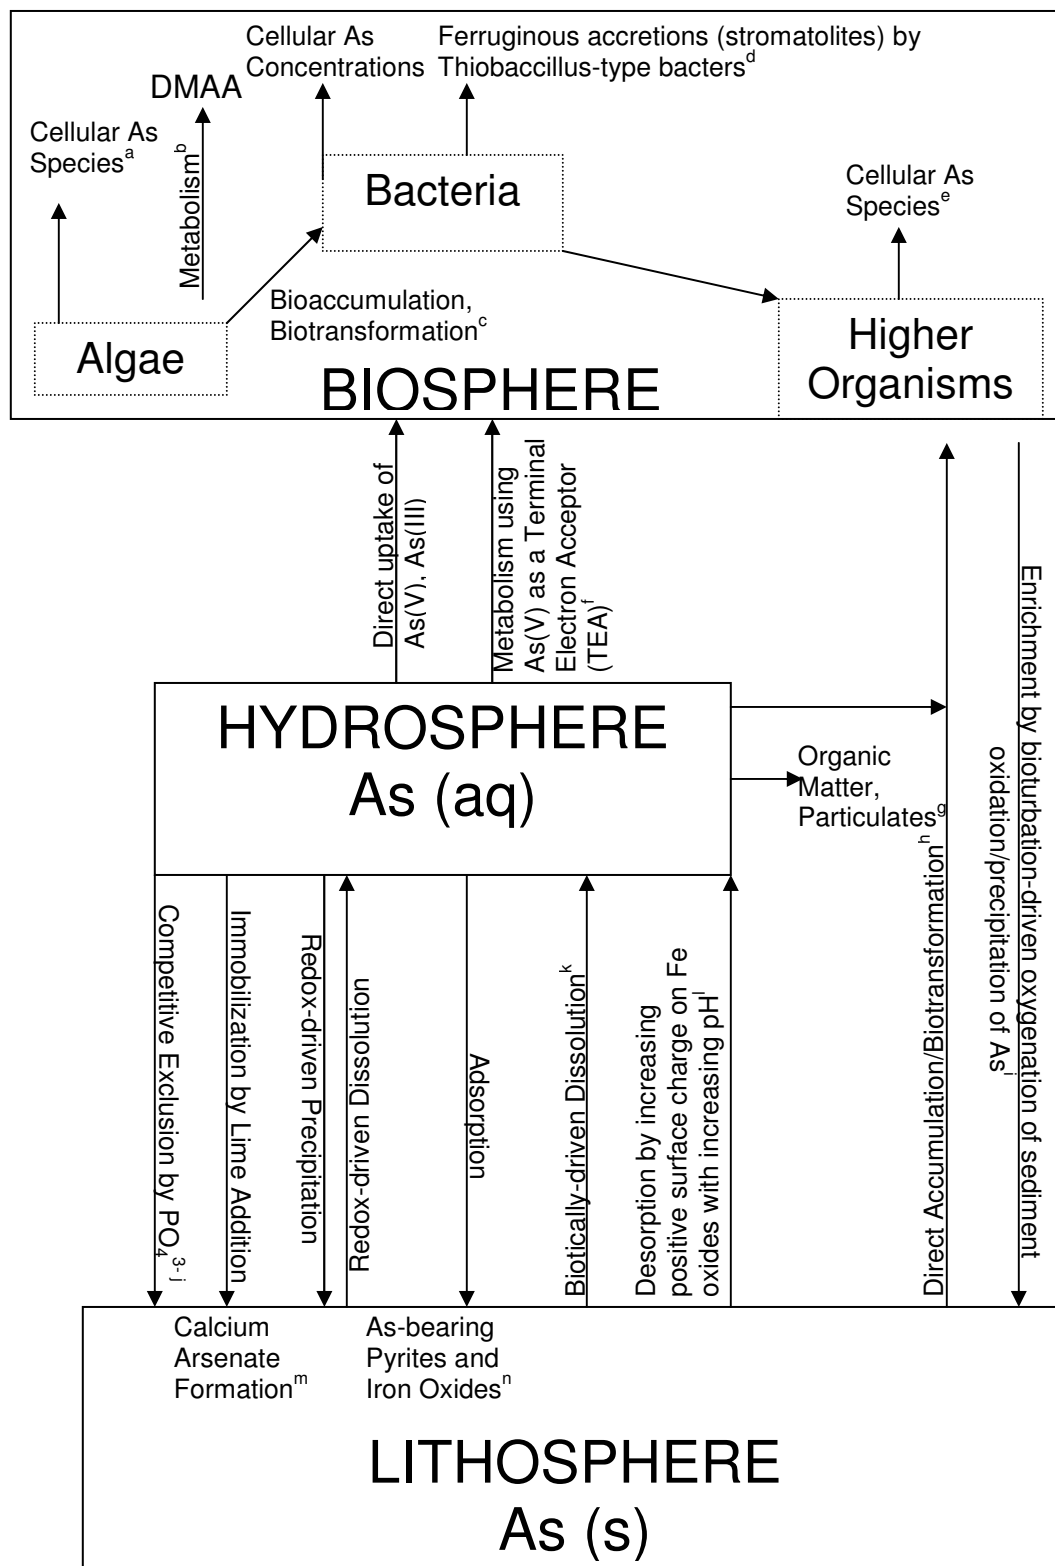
Cellular As Concentrations

Ferruginous accretions (stromatolites) by Thiobaccillus-type bacters$^{d}$

DMAA

Cellular As Species$^{a}$

Metabolism$^{b}$

Bacteria

Cellular As Species$^{e}$

Bioaccumulation, Biotransformation$^{c}$

Algae

Higher Organisms

BIOSPHERE

Direct uptake of As(V), As(III)

Metabolism using As(V) as a Terminal Electron Acceptor (TEA)$^{f}$

Enrichment by bioturbation-driven oxygenation of sediment oxidation/precipitation of As$^{i}$

HYDROSPHERE As (aq)

Organic Matter, Particulates$^{g}$

Direct Accumulation/Biotransformation$^{h}$

Competitive Exclusion by $PO_4^{3-}$ $^{j}$

Immobilization by Lime Addition

Redox-driven Precipitation

Redox-driven Dissolution

Adsorption

Biotically-driven Dissolution$^{k}$

Desorption by increasing positive surface charge on Fe oxides with increasing pH$^{l}$

Calcium Arsenate Formation$^{m}$

As-bearing Pyrites and Iron Oxides$^{n}$

LITHOSPHERE As (s)